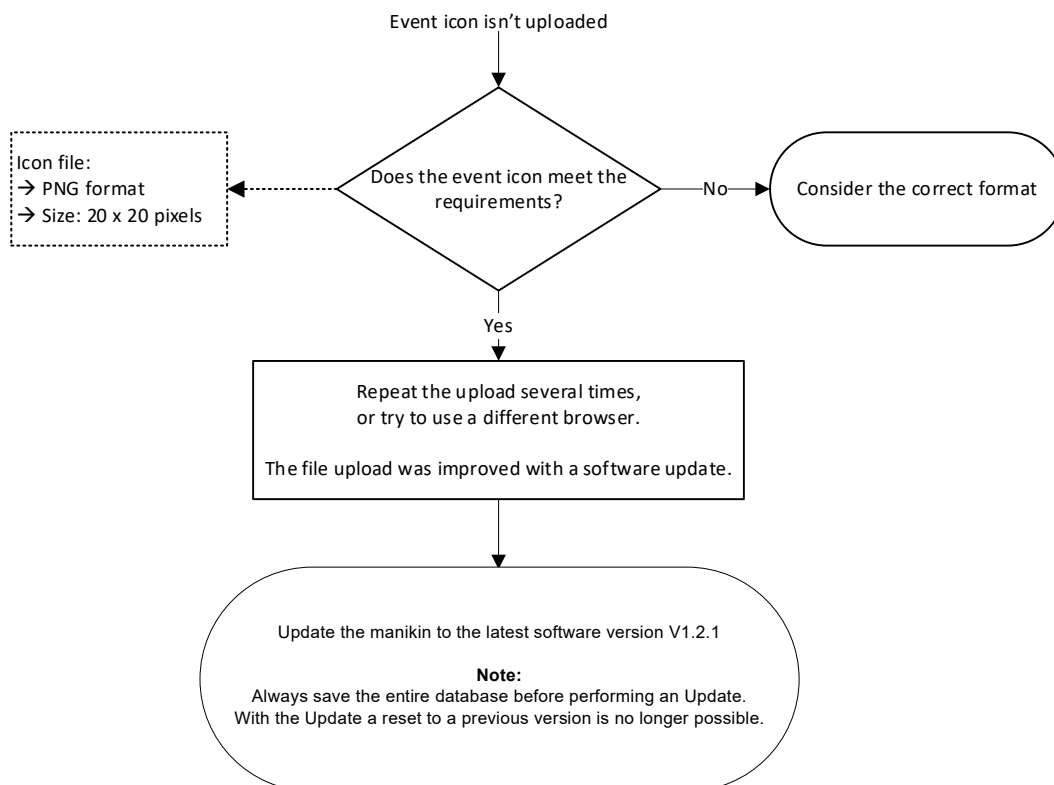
Event icon isn't uploaded

Icon file:
→ PNG format
→ Size: 20 x 20 pixels

Does the event icon meet the requirements?

No

Consider the correct format

Yes

Repeat the upload several times, or try to use a different browser.

The file upload was improved with a software update.

Update the manikin to the latest software version V1.2.1

Note:
Always save the entire database before performing an Update.
With the Update a reset to a previous version is no longer possible.